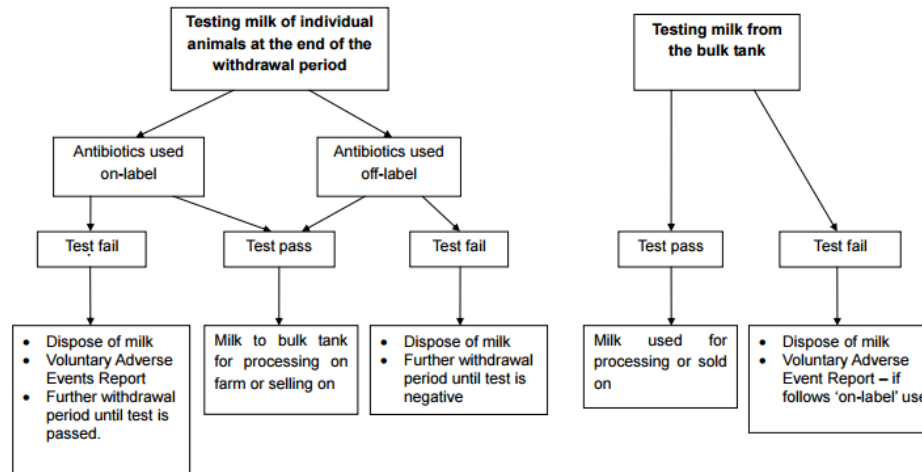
Testing milk of individual animals at the end of the withdrawal period

Antibiotics used on-label

Antibiotics used off-label

Test fail

Test pass

Test fail

- Dispose of milk
- Voluntary Adverse Events Report
- Further withdrawal period until test is passed.

Milk to bulk tank for processing on farm or selling on

- Dispose of milk
- Further withdrawal period until test is negative

Testing milk from the bulk tank

Test pass

Test fail

Milk used for processing or sold on

- Dispose of milk
- Voluntary Adverse Event Report – if follows 'on-label' us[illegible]